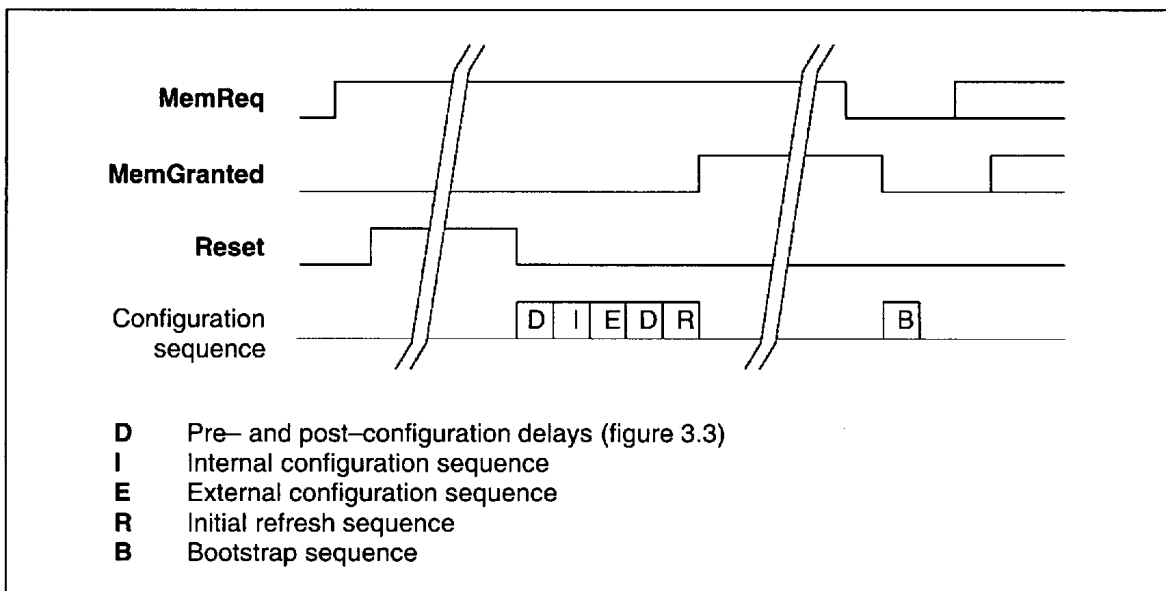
MemReq

MemGranted

Reset

Configuration sequence

D I E D R

B

D Pre– and post–configuration delays (figure 3.3)
I Internal configuration sequence
E External configuration sequence
R Initial refresh sequence
B Bootstrap sequence